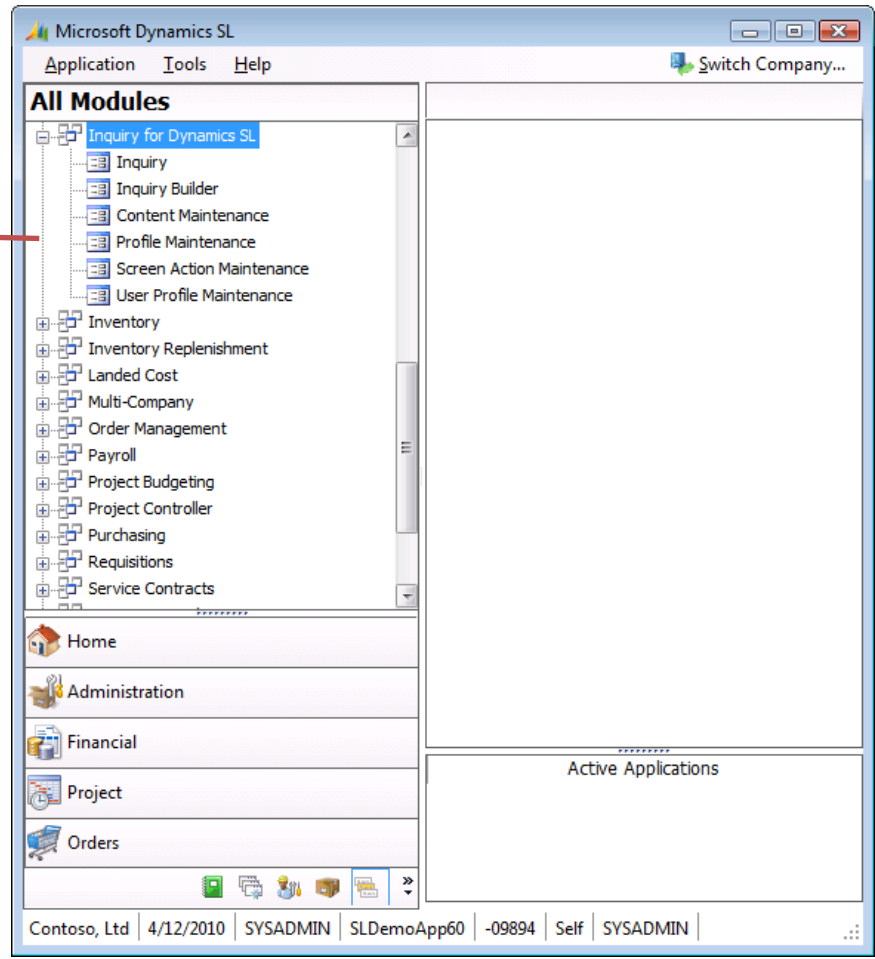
Microsoft Dynamics SL

Application Tools Help

Switch Company...

All Modules

Inquiry for Dynamics SL
Inquiry
Inquiry Builder
Content Maintenance
Profile Maintenance
Screen Action Maintenance
User Profile Maintenance
Inventory
Inventory Replenishment
Landed Cost
Multi-Company
Order Management
Payroll
Project Budgeting
Project Controller
Purchasing
Requisitions
Service Contracts

Home
Administration
Financial
Project
Orders

Active Applications

Contoso, Ltd | 4/12/2010 | SYSADMIN | SLDemoApp60 | -09894 | Self | SYSADMIN